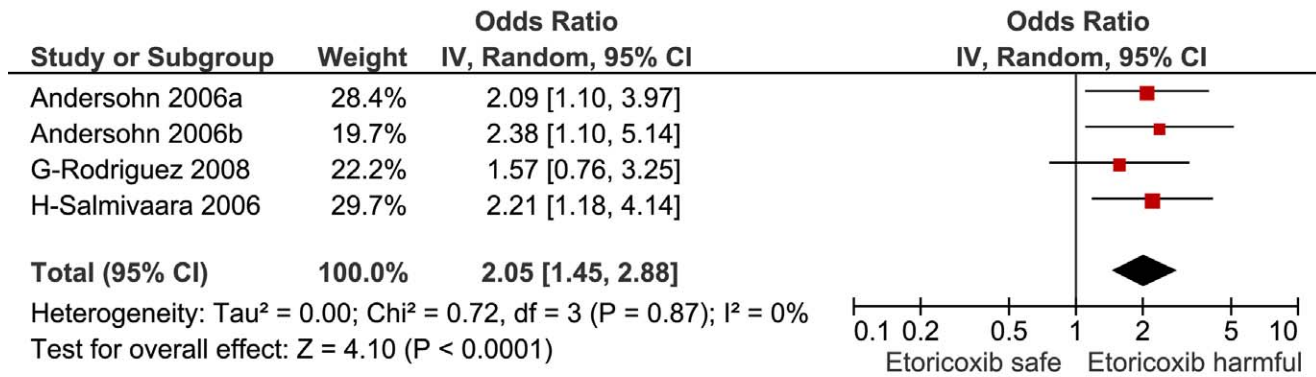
| Study or Subgroup | Weight | Odds Ratio IV, Random, 95% CI |
|---|---|---|
| Andersohn 2006a | 28.4% | 2.09 [1.10, 3.97] |
| Andersohn 2006b | 19.7% | 2.38 [1.10, 5.14] |
| G-Rodriguez 2008 | 22.2% | 1.57 [0.76, 3.25] |
| H-Salmivaara 2006 | 29.7% | 2.21 [1.18, 4.14] |
| **Total (95% CI)** | **100.0%** | **2.05 [1.45, 2.88]** |

Heterogeneity: Tau² = 0.00; Chi² = 0.72, df = 3 (P = 0.87); I² = 0%
Test for overall effect: Z = 4.10 (P < 0.0001)

Odds Ratio
IV, Random, 95% CI

0.1 0.2 0.5 1 2 5 10
Etoricoxib safe Etoricoxib harmful